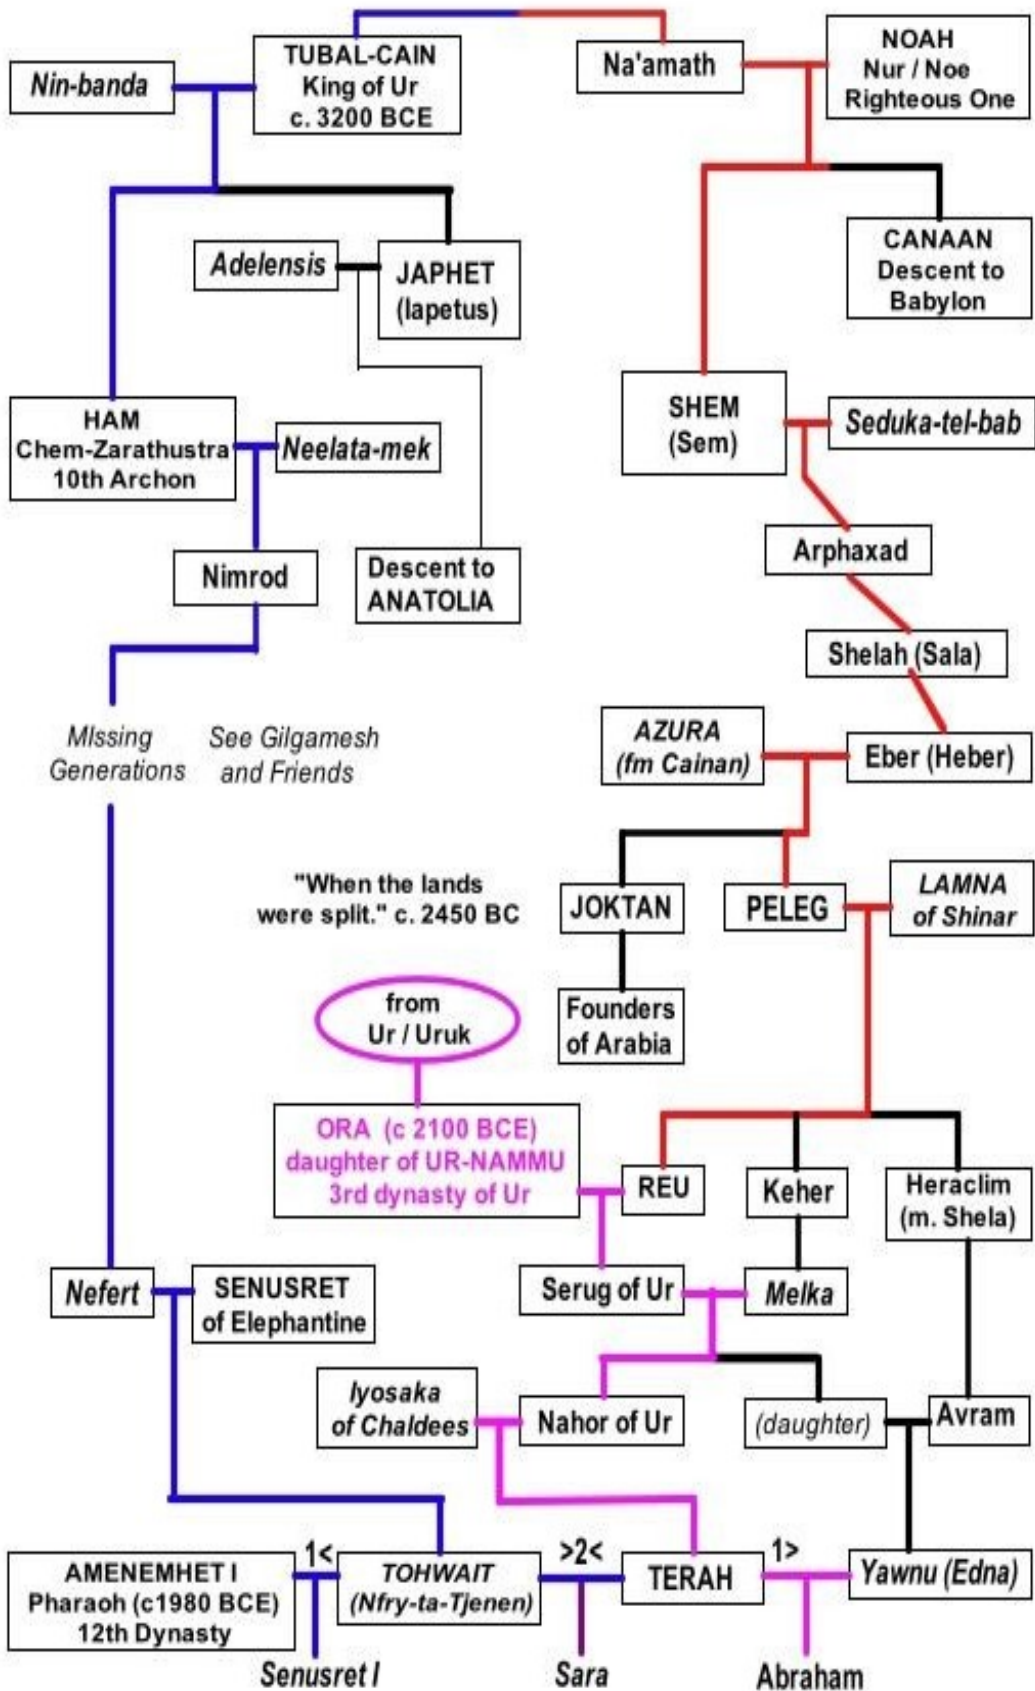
Nin-banda

TUBAL-CAIN
King of Ur
c. 3200 BCE

Na'amath

NOAH
Nur / Noe
Righteous One

Adelensis

JAPHET
(lapetus)

CANAAN
Descent to
Babylon

HAM
Chem-Zarathustra
10th Archon

Neelata-mek

SHEM
(Sem)

Seduka-tel-bab

Nimrod

Descent to
ANATOLIA

Arphaxad

Shelah (Sala)

MIssing
Generations

See Gilgamesh
and Friends

AZURA
(fm Cainan)

Eber (Heber)

"When the lands
were split." c. 2450 BC

JOKTAN

PELEG

LAMNA
of Shinar

from
Ur / Uruk

Founders
of Arabia

ORA (c 2100 BCE)
daughter of UR-NAMMU
3rd dynasty of Ur

REU

Keher

Heraclim
(m. Shela)

Nefert

SENUSRET
of Elephantine

Serug of Ur

Melka

Iyosaka
of Chaldees

Nahor of Ur

(daughter)

Avram

AMENEMHET I
Pharaoh (c1980 BCE)
12th Dynasty

1<

TOHWAIT
(Nfry-ta-Tjenen)

>2<

TERAH

1>

Yawnu (Edna)

Senusret I

Sara

Abraham